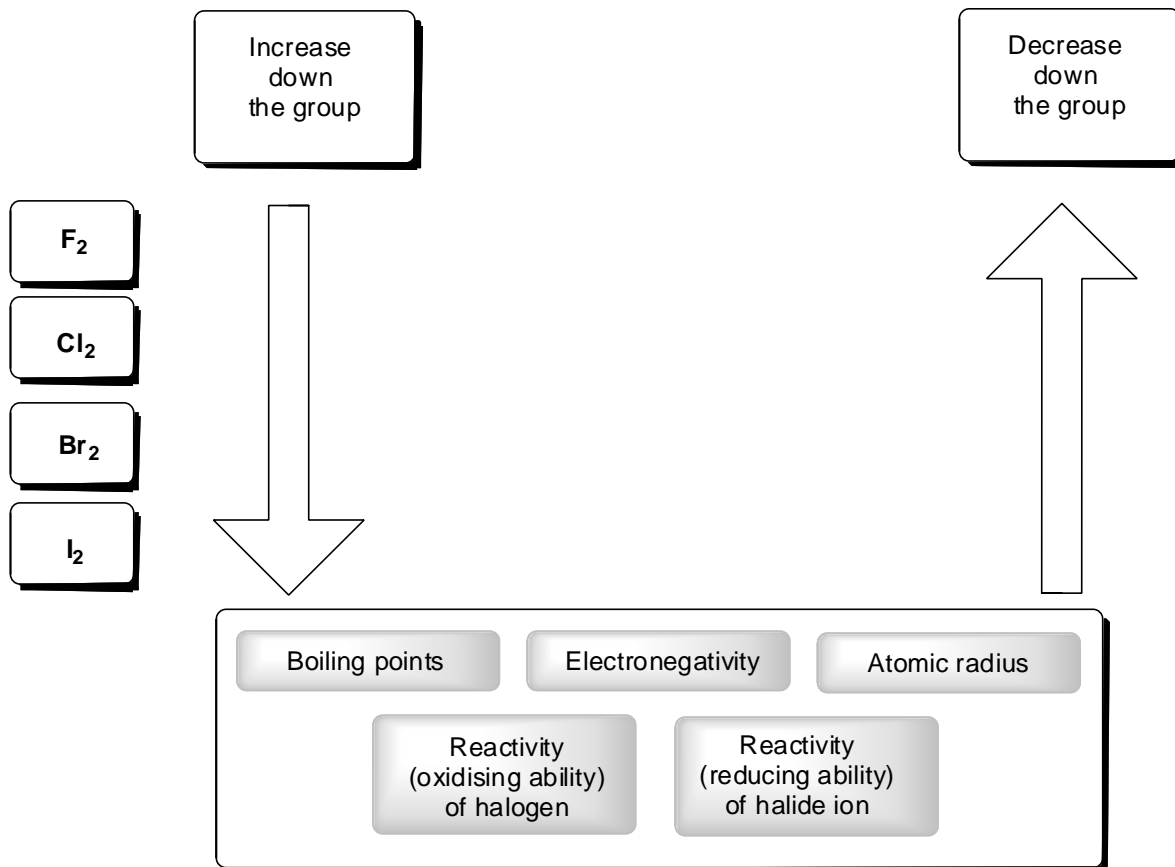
Increase down the group

Decrease down the group

$F_2$

$Cl_2$

$Br_2$

$I_2$

Boiling points

Electronegativity

Atomic radius

Reactivity (oxidising ability) of halogen

Reactivity (reducing ability) of halide ion